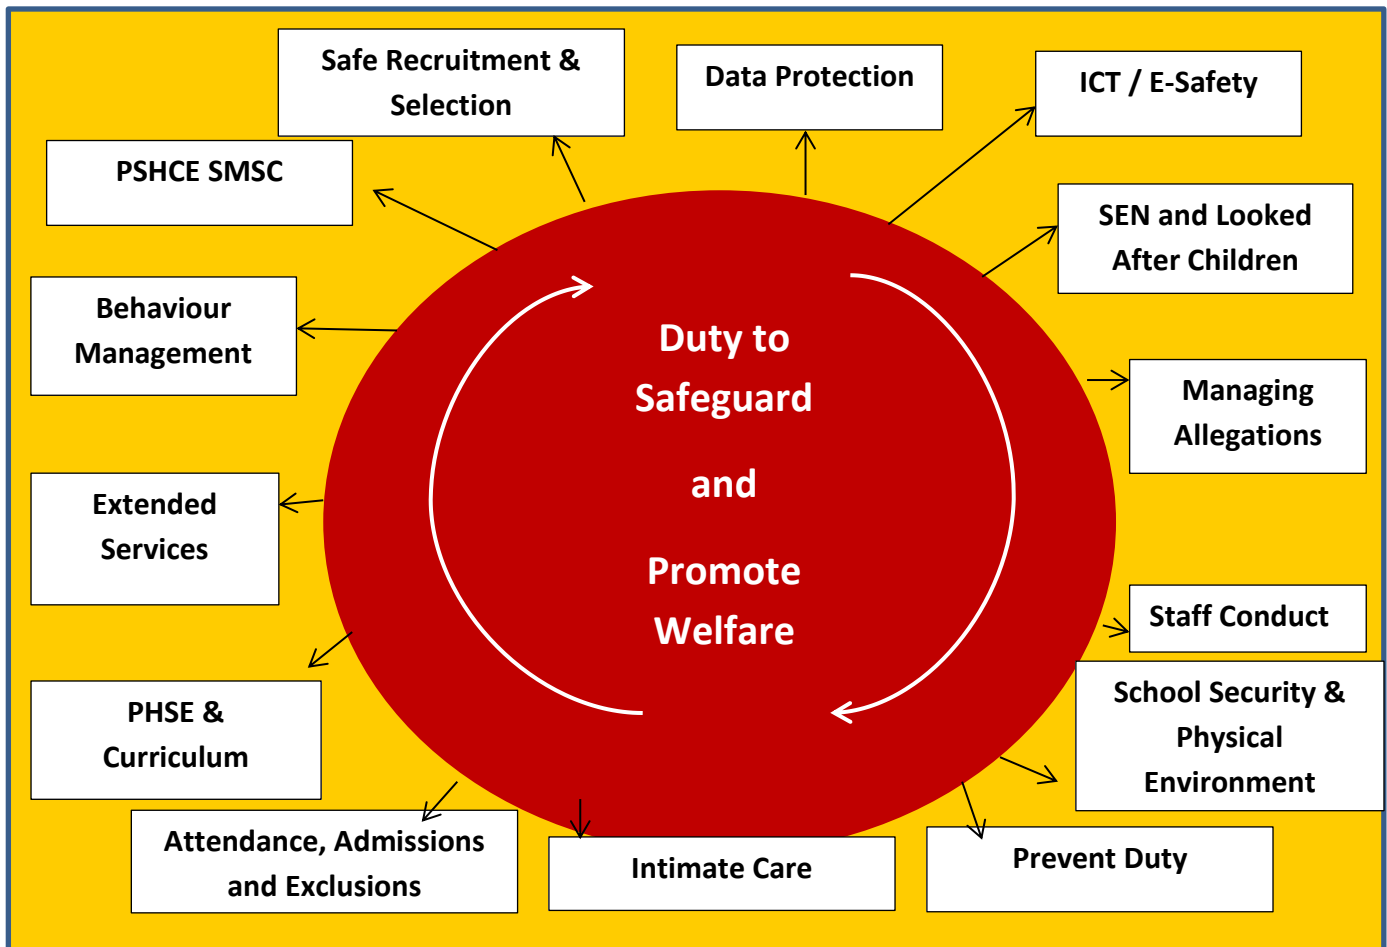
Safe Recruitment & Selection

Data Protection

ICT / E-Safety

PSHCE SMSC

SEN and Looked After Children

Behaviour Management

Managing Allegations

Duty to Safeguard

and

Promote Welfare

Extended Services

Staff Conduct

School Security & Physical Environment

PHSE & Curriculum

Attendance, Admissions and Exclusions

Intimate Care

Prevent Duty